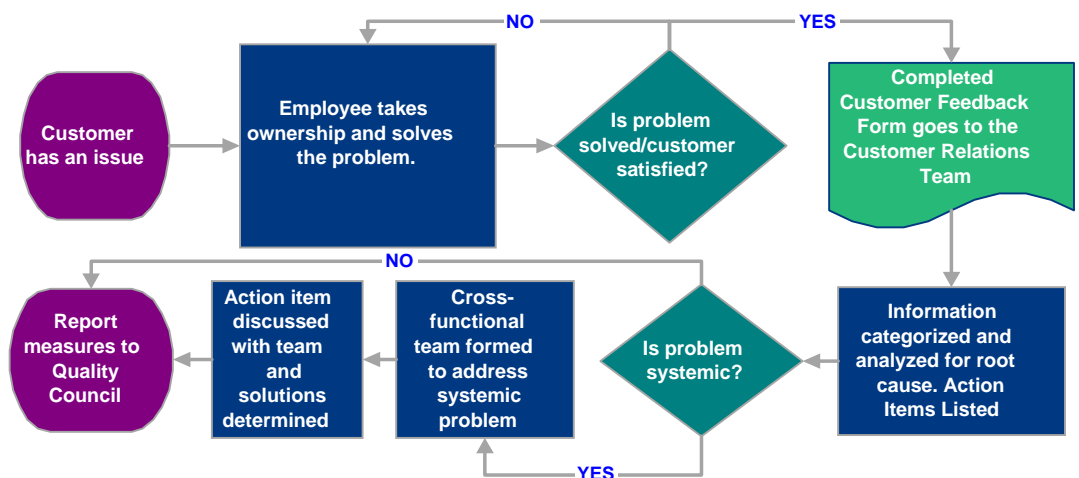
NO

YES

Customer has an issue

Employee takes ownership and solves the problem.

Is problem solved/customer satisfied?

Completed Customer Feedback Form goes to the Customer Relations Team

NO

Report measures to Quality Council

Action item discussed with team and solutions determined

Cross-functional team formed to address systemic problem

Is problem systemic?

Information categorized and analyzed for root cause. Action Items Listed

YES